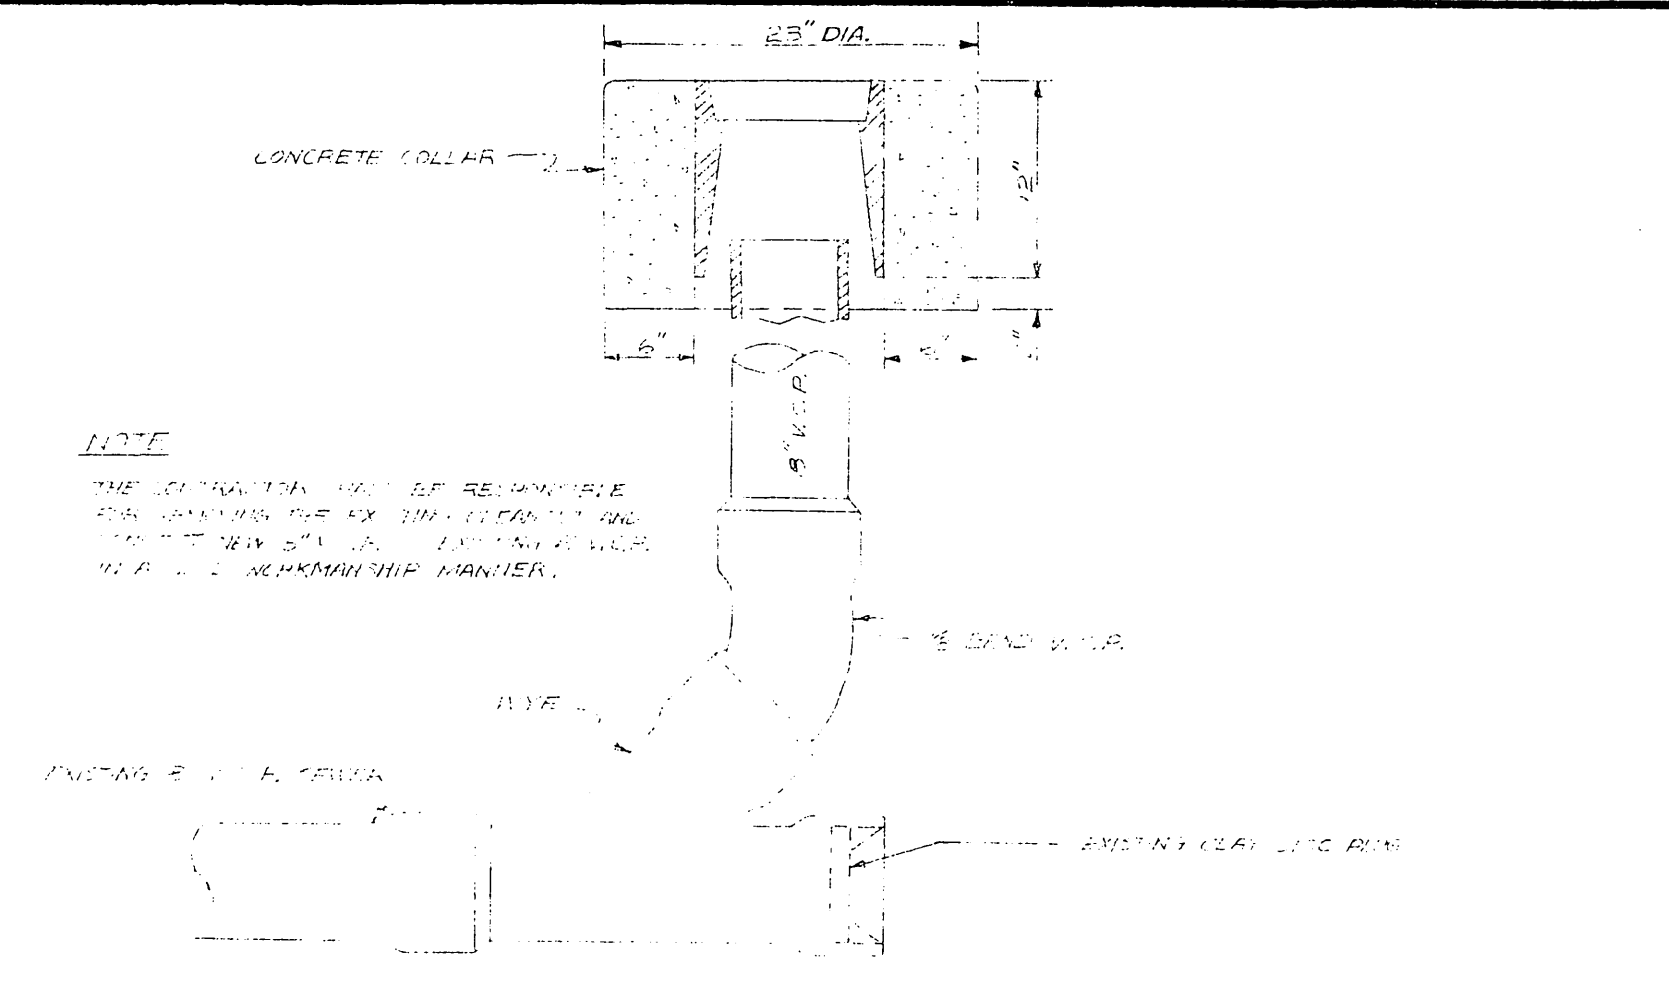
23" DIA.

CONCRETE COLLAR

12"

6"

6"

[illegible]

8" V.C.P.

NOTE

THE CONTRACTOR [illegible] BE RESPONSIBLE FOR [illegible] THE EX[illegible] CLEANOUT AND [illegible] NEW 8" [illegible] EXISTING 8" V.C.P. IN A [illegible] WORKMANSHIP MANNER.

⅛ BEND V.C.P.

WYE

EXISTING 8" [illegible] SEWER

EXISTING CLAY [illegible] PLUG